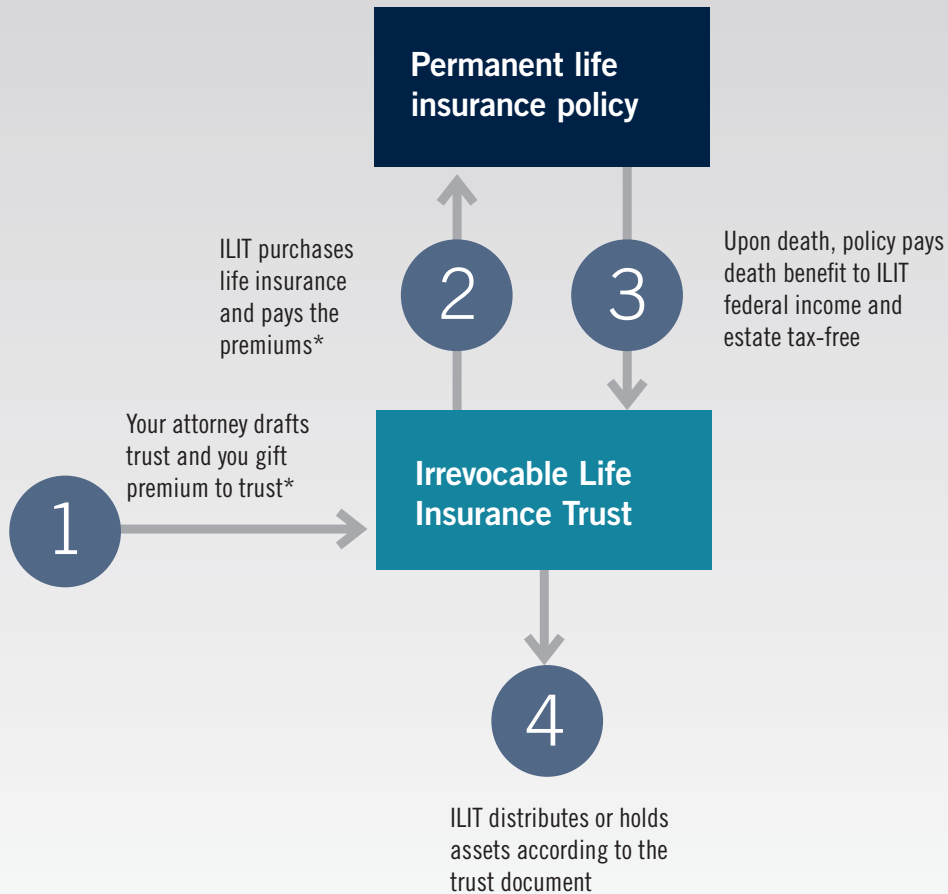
Permanent life insurance policy

ILIT purchases life insurance and pays the premiums*

2

3

Upon death, policy pays death benefit to ILIT federal income and estate tax-free

Your attorney drafts trust and you gift premium to trust*

1

Irrevocable Life Insurance Trust

4

ILIT distributes or holds assets according to the trust document